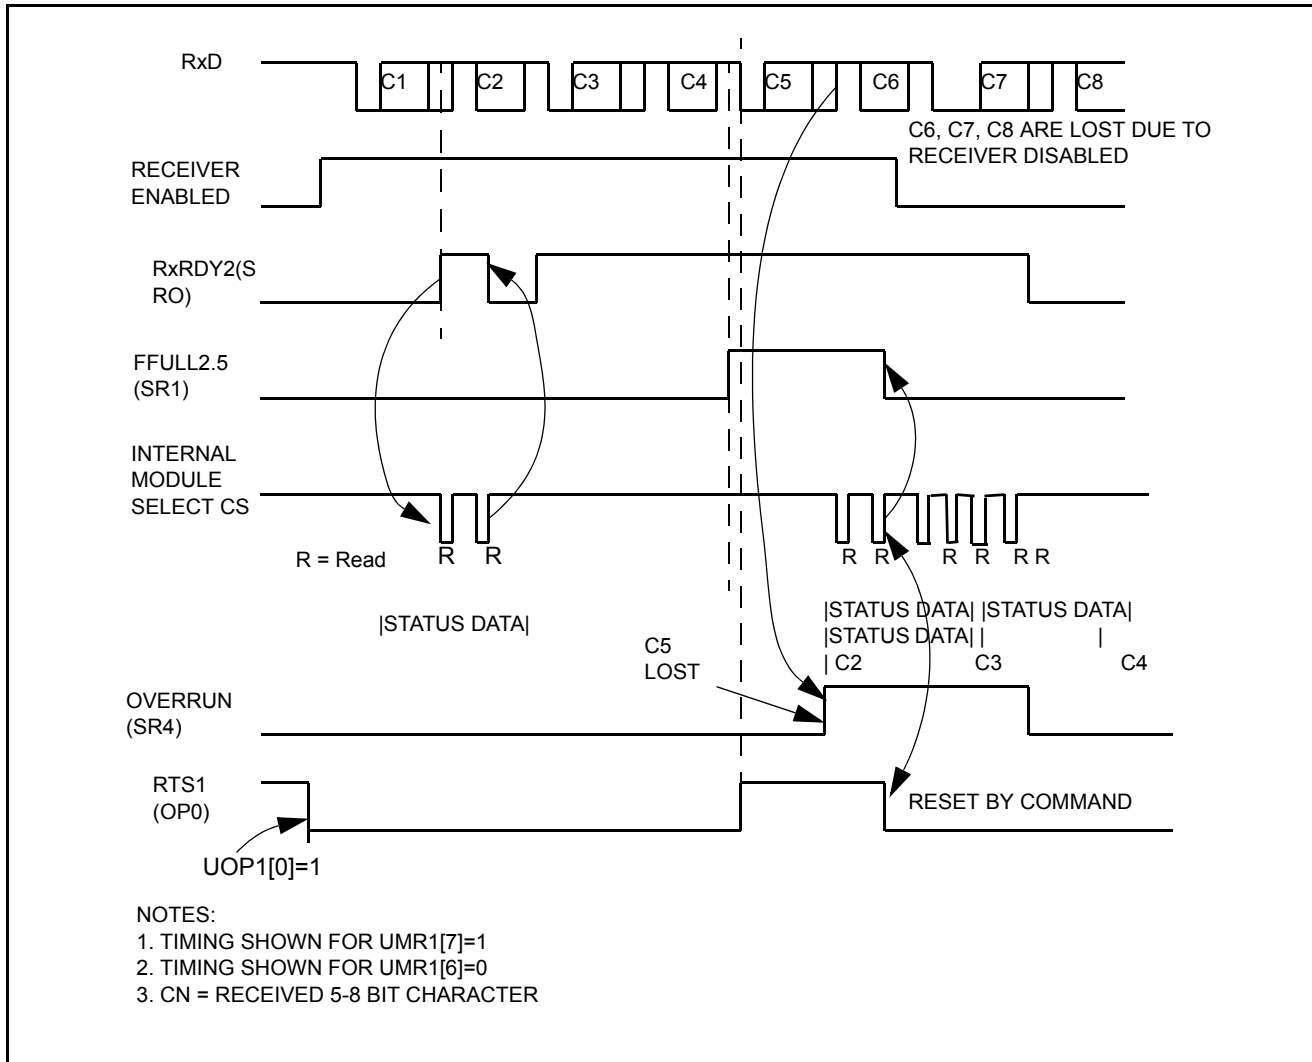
RxD

C1 C2 C3 C4 C5 C6 C7 C8

C6, C7, C8 ARE LOST DUE TO RECEIVER DISABLED

RECEIVER ENABLED

RxRDY2(SRO)

FFULL2.5 (SR1)

INTERNAL MODULE SELECT CS

R = Read

R R

R R R R R R

|STATUS DATA|

|STATUS DATA| |STATUS DATA|
|STATUS DATA| | |
| C2 C3 C4

C5 LOST

OVERRUN (SR4)

RTS1 (OP0)

RESET BY COMMAND

UOP1[0]=1

NOTES:
1. TIMING SHOWN FOR UMR1[7]=1
2. TIMING SHOWN FOR UMR1[6]=0
3. CN = RECEIVED 5-8 BIT CHARACTER